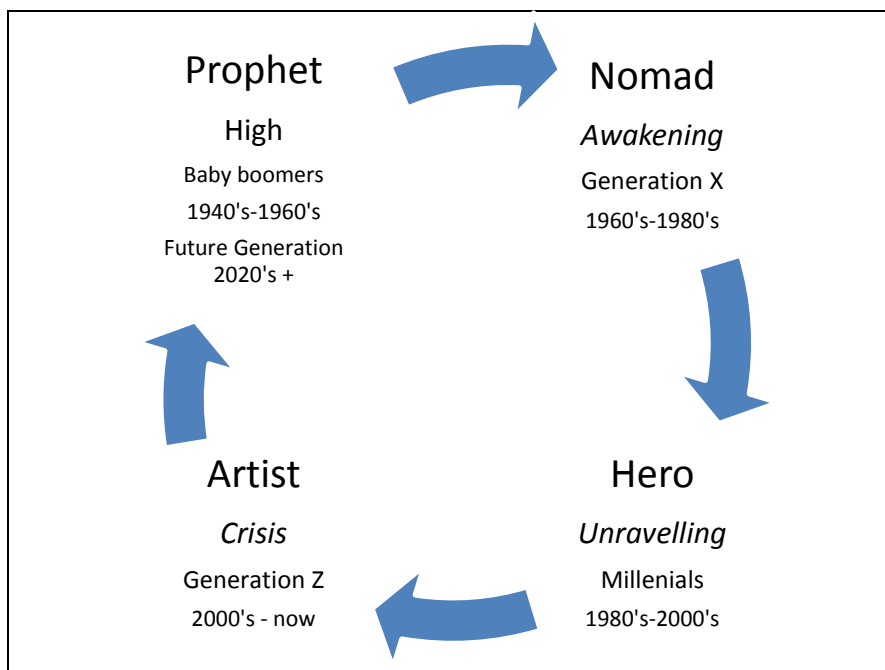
Prophet

High

Baby boomers

1940's-1960's

Future Generation 2020's +

Nomad

*Awakening*

Generation X

1960's-1980's

Hero

*Unravelling*

Millenials

1980's-2000's

Artist

*Crisis*

Generation Z

2000's - now